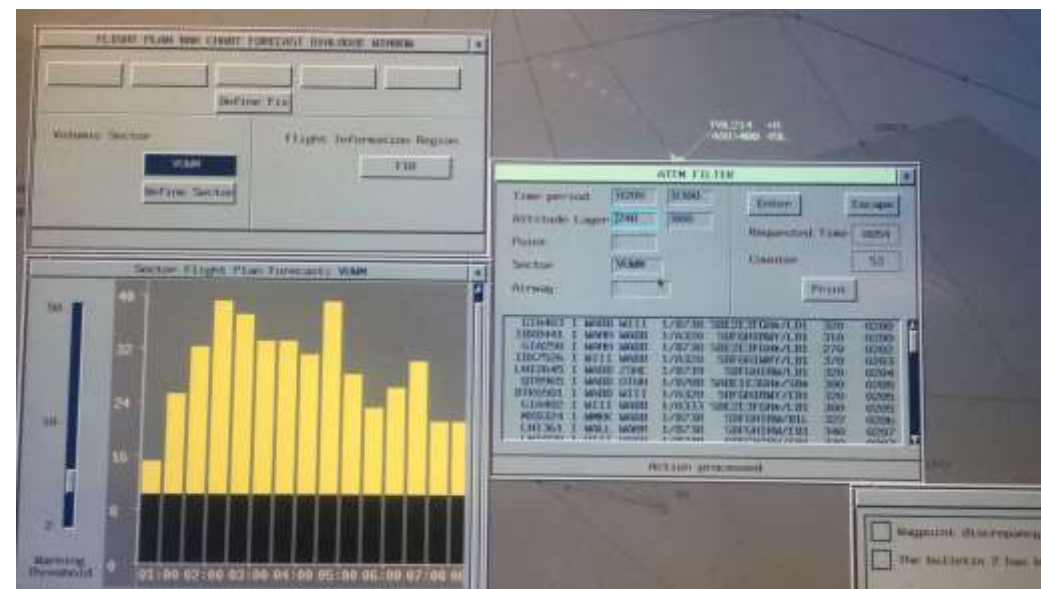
FLIGHT PLAN BAR CHART FORECAST DIALOGUE WINDOW

Define Fix

Volcanic Sector

VOAM

Define Sector

Flight Information Region

FIR

TVL214 +6
400-400 45L

ATFM FILTER

Time period 0200 0300

Altitude Layer 240 999

Point

Sector VOAM

Airway

Enter

Escape

Requested Time 0054

Counter 53

Print

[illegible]

Action processed

Sector Flight Plan Forecast: VOAM

50

16

2

Warning threshold

40

32

24

16

8

0

01:00 02:00 03:00 04:00 05:00 06:00 07:00

Waypoint discrepanc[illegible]

The bulletin 7 has b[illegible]